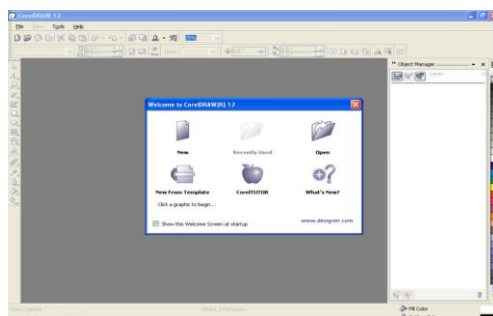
CorelDRAW 12

File Tools Help

Object Manager

Welcome to CorelDRAW(R) 12

New

Recently Used

Open

New From Template

CorelTUTOR

What's New?

Click a graphic to begin...

Show this Welcome Screen at startup

www.designer.com

Object Details

Object Information

Fill Color